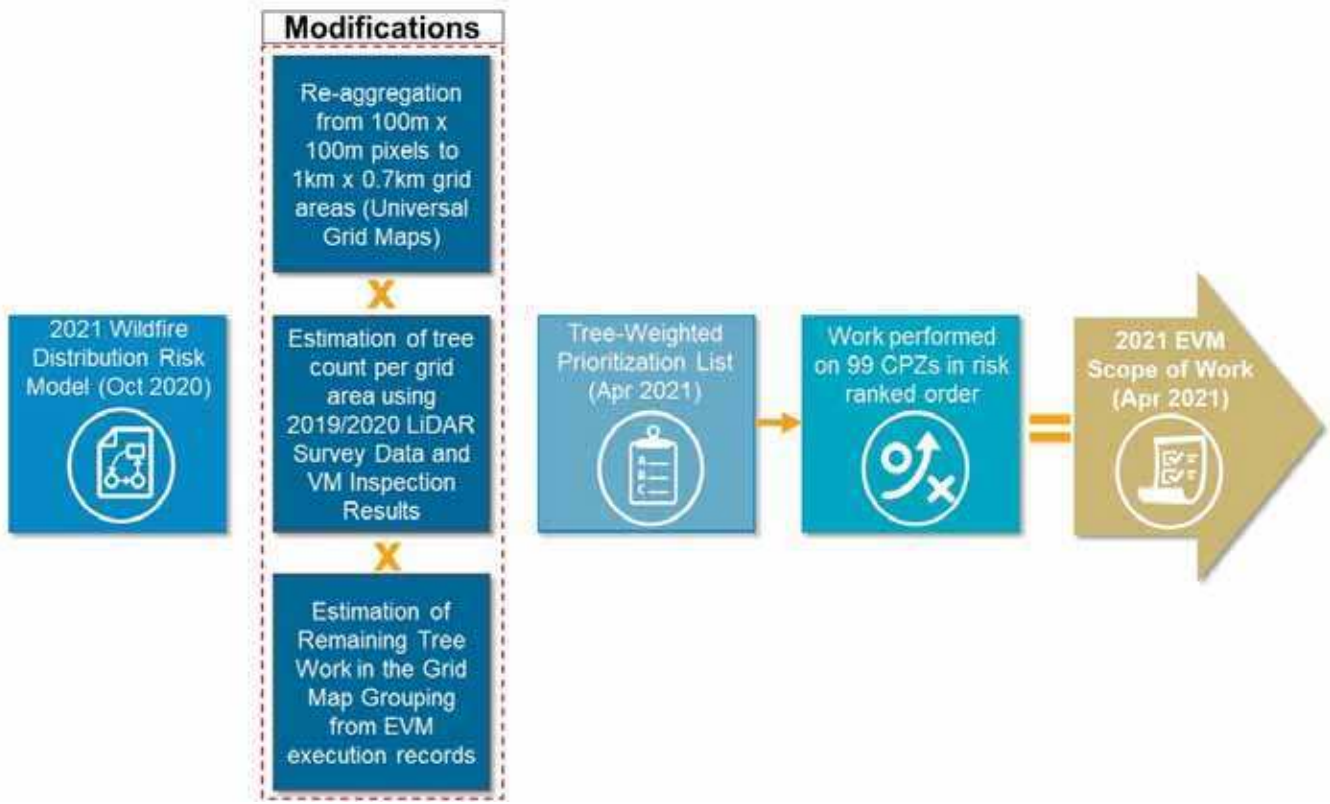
Modifications

2021 Wildfire Distribution Risk Model (Oct 2020)

Re-aggregation from 100m x 100m pixels to 1km x 0.7km grid areas (Universal Grid Maps)

X

Estimation of tree count per grid area using 2019/2020 LiDAR Survey Data and VM Inspection Results

X

Estimation of Remaining Tree Work in the Grid Map Grouping from EVM execution records

Tree-Weighted Prioritization List (Apr 2021)

Work performed on 99 CPZs in risk ranked order

=

2021 EVM Scope of Work (Apr 2021)